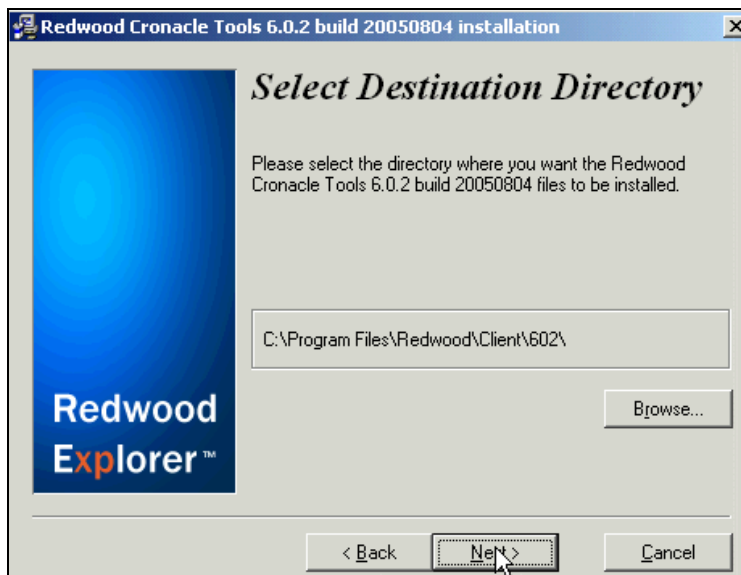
Redwood Cronacle Tools 6.0.2 build 20050804 installation

Select Destination Directory

Please select the directory where you want the Redwood Cronacle Tools 6.0.2 build 20050804 files to be installed.

C:\Program Files\Redwood\Client\602\

Browse...

Redwood Explorer™

< Back

Next >

Cancel